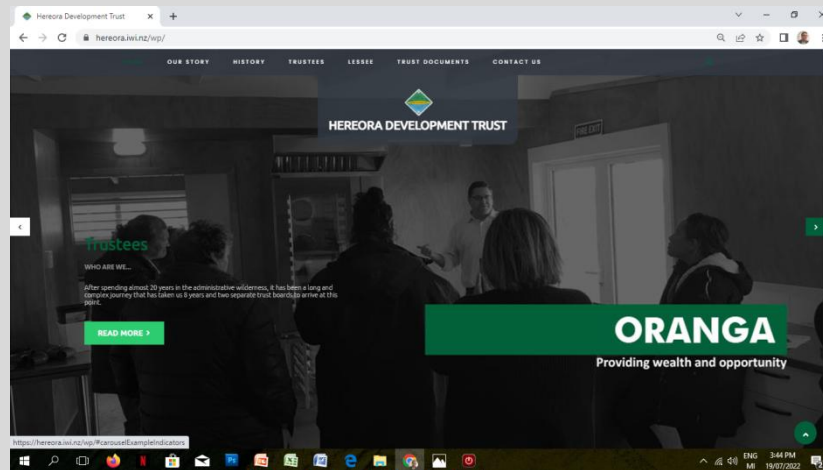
Hereora Development Trust ×
+
hereora.iwi.nz/wp/

OUR STORY HISTORY TRUSTEES LESSEE TRUST DOCUMENTS CONTACT US

HEREORA DEVELOPMENT TRUST

FIRE EXIT

Trustees

WHO ARE WE...

After spending almost 20 years in the administrative wilderness, it has been a long and complex journey that has taken us 8 years and two separate trust boards to arrive at this point.

READ MORE ›

ORANGA

Providing wealth and opportunity

https://hereora.iwi.nz/wp/#carouselExampleIndicators

ENG MI 3:44 PM 19/07/2022